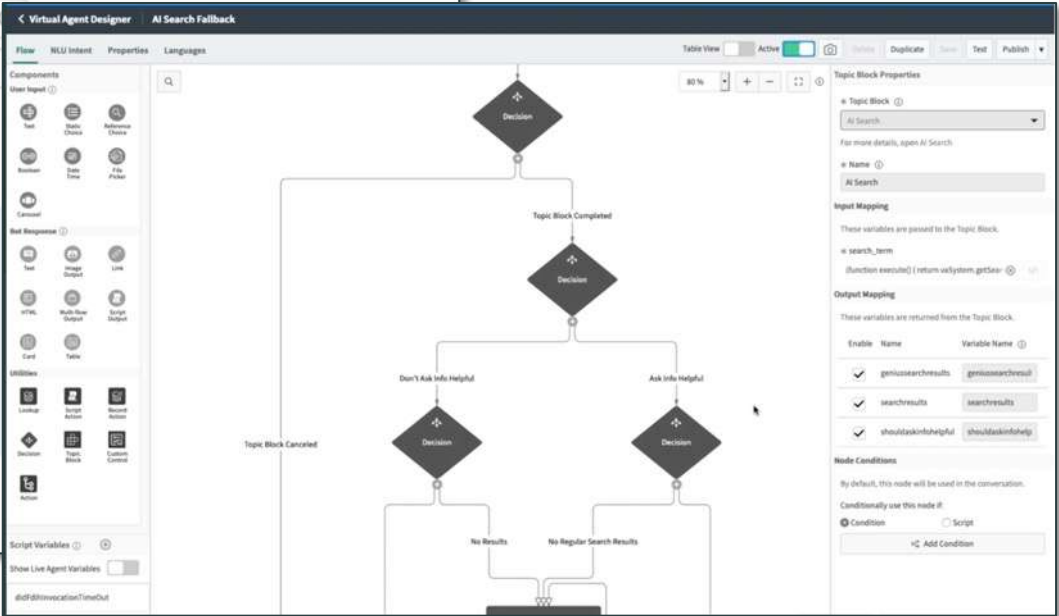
< Virtual Agent Designer | AI Search Fallback

Flow NLU Intent Properties Languages

Table View Active Delete Duplicate Save Test Publish

Components

User Input

Text Static Choice Reference Choice Boolean Date Time File Picker Carousel

Bot Response

Text Image Output Link HTML Multi-flow Output Script Output Card Table

Utilities

Lookup Script Action Record Action Decision Topic Block Custom Control Action

Script Variables

Show Live Agent Variables

didFdiInvocationTimeOut

80 %

Decision

Topic Block Completed

Decision

Don't Ask Info Helpful

Ask Info Helpful

Topic Block Canceled

Decision

Decision

No Results

No Regular Search Results

Topic Block Properties

Topic Block

AI Search

For more details, open AI Search

Name

AI Search

Input Mapping

These variables are passed to the Topic Block.

search_term

(function execute() { return vaSystem.getSea

Output Mapping

These variables are returned from the Topic Block.

| Enable | Name | Variable Name |
|---|---|---|
| ✓ | geniussearchresults | geniussearchresul |
| ✓ | searchresults | searchresults |
| ✓ | shouldaskinfohelpful | shouldaskinfohelp |

Node Conditions

By default, this node will be used in the conversation.

Conditionally use this node if:

Condition Script

Add Condition